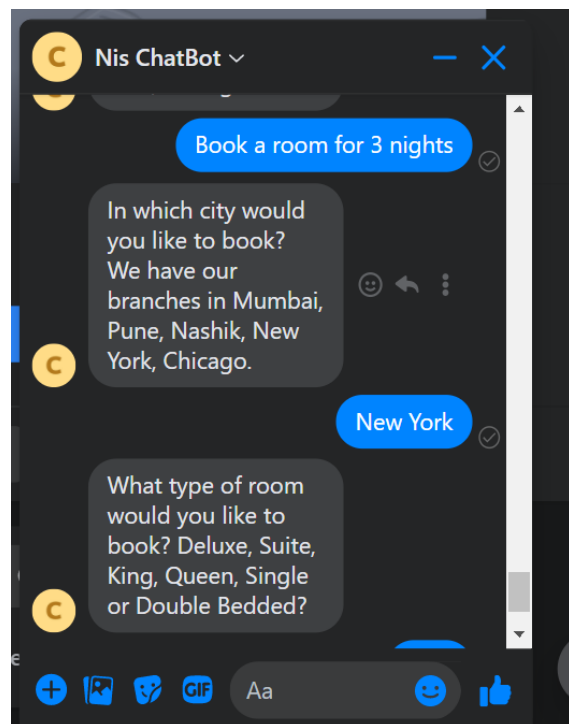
C Nis ChatBot

Book a room for 3 nights

In which city would you like to book? We have our branches in Mumbai, Pune, Nashik, New York, Chicago.

New York

What type of room would you like to book? Deluxe, Suite, King, Queen, Single or Double Bedded?

GIF

Aa